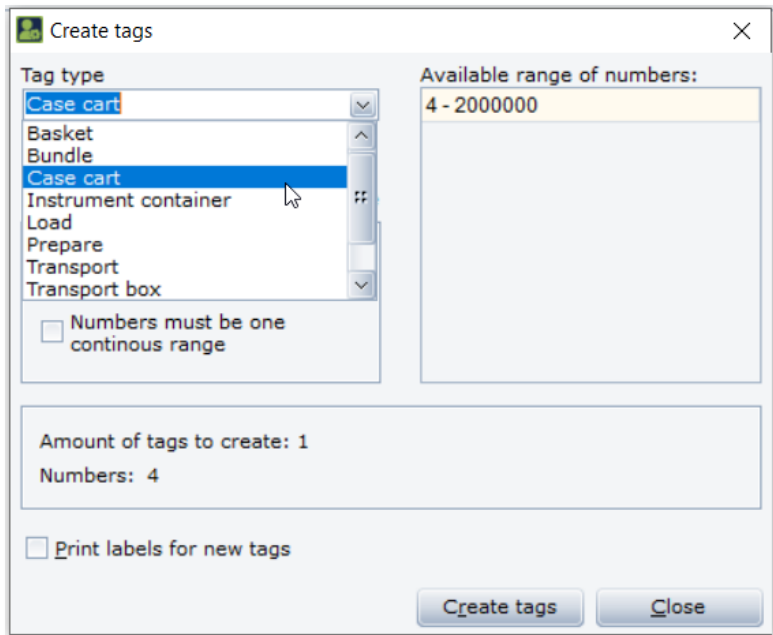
Create tags

Tag type

Case cart

Basket
Bundle
Case cart
Instrument container
Load
Prepare
Transport
Transport box

Numbers must be one continous range

Available range of numbers:

4 - 2000000

Amount of tags to create: 1

Numbers: 4

Print labels for new tags

Create tags

Close